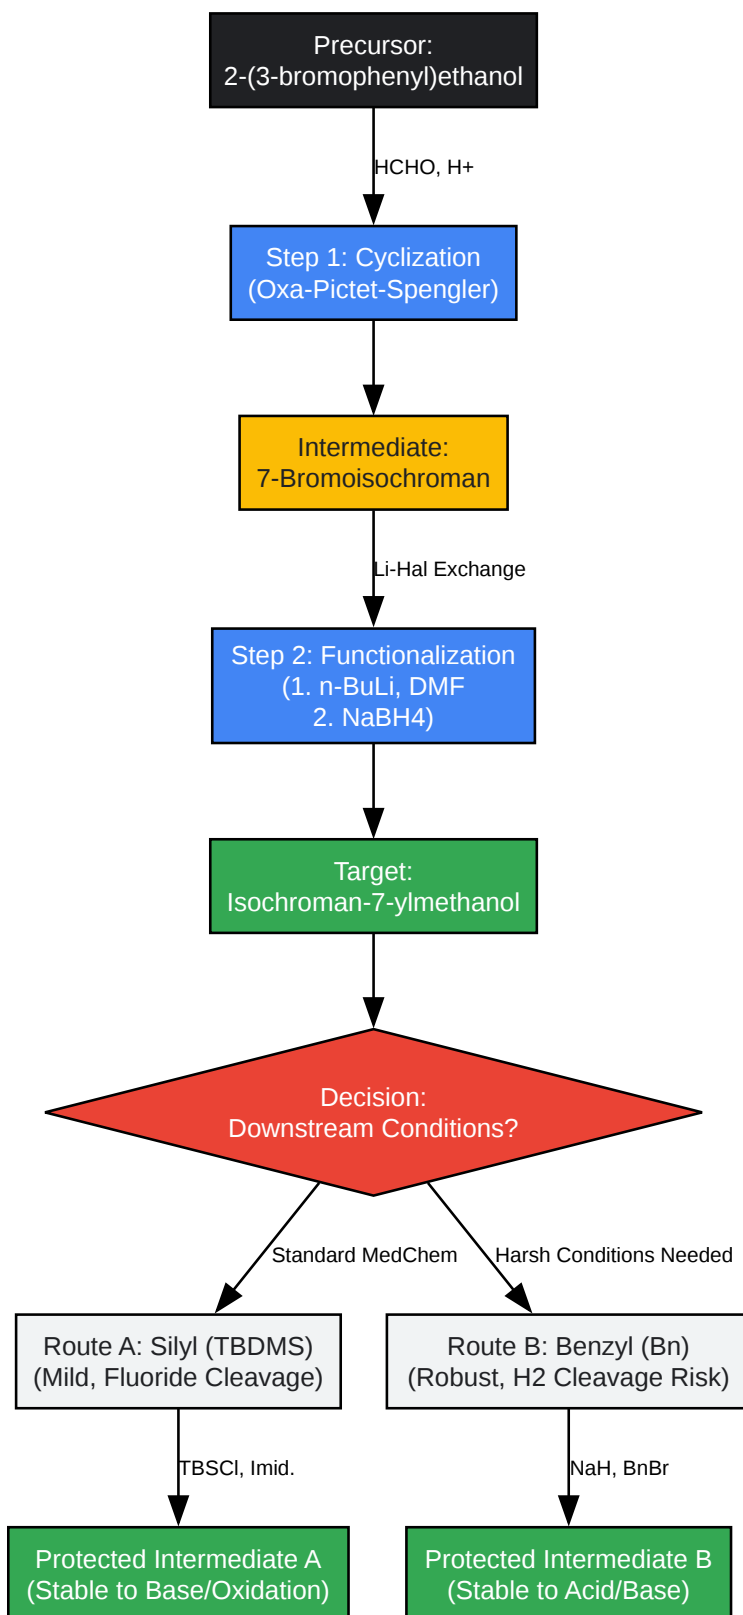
Precursor:
2-(3-bromophenyl)ethanol

HCHO, H+

Step 1: Cyclization
(Oxa-Pictet-Spengler)

Intermediate:
7-Bromoisochroman

Li-Hal Exchange

Step 2: Functionalization
(1. n-BuLi, DMF
2. NaBH4)

Target:
Isochroman-7-ylmethanol

Decision:
Downstream Conditions?

Standard MedChem

Harsh Conditions Needed

Route A: Silyl (TBDMS)
(Mild, Fluoride Cleavage)

Route B: Benzyl (Bn)
(Robust, H2 Cleavage Risk)

TBSCl, Imid.

NaH, BnBr

Protected Intermediate A
(Stable to Base/Oxidation)

Protected Intermediate B
(Stable to Acid/Base)